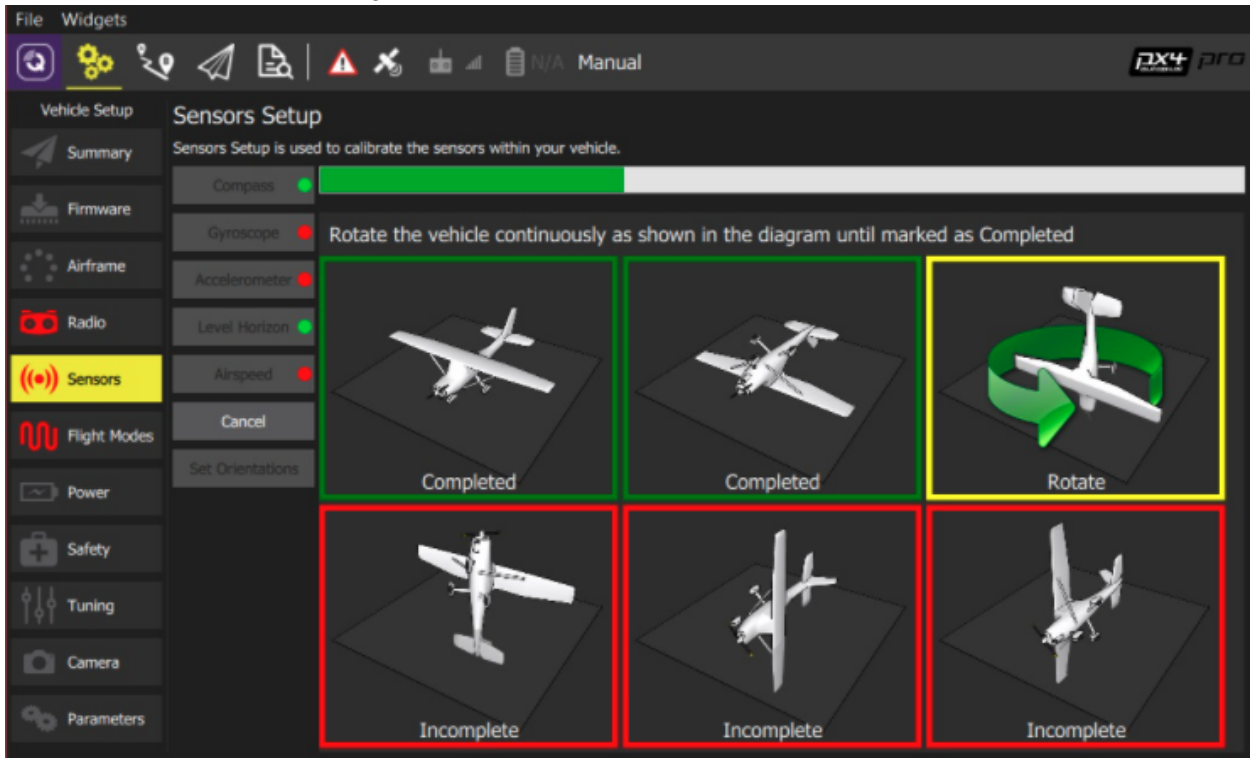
File Widgets

N/A Manual

PX4 pro

Vehicle Setup

Summary

Firmware

Airframe

Radio

Sensors

Flight Modes

Power

Safety

Tuning

Camera

Parameters

Sensors Setup

Sensors Setup is used to calibrate the sensors within your vehicle.

Compass

Gyroscope

Accelerometer

Level Horizon

Airspeed

Cancel

Set Orientations

Rotate the vehicle continuously as shown in the diagram until marked as Completed

Completed

Completed

Rotate

Incomplete

Incomplete

Incomplete